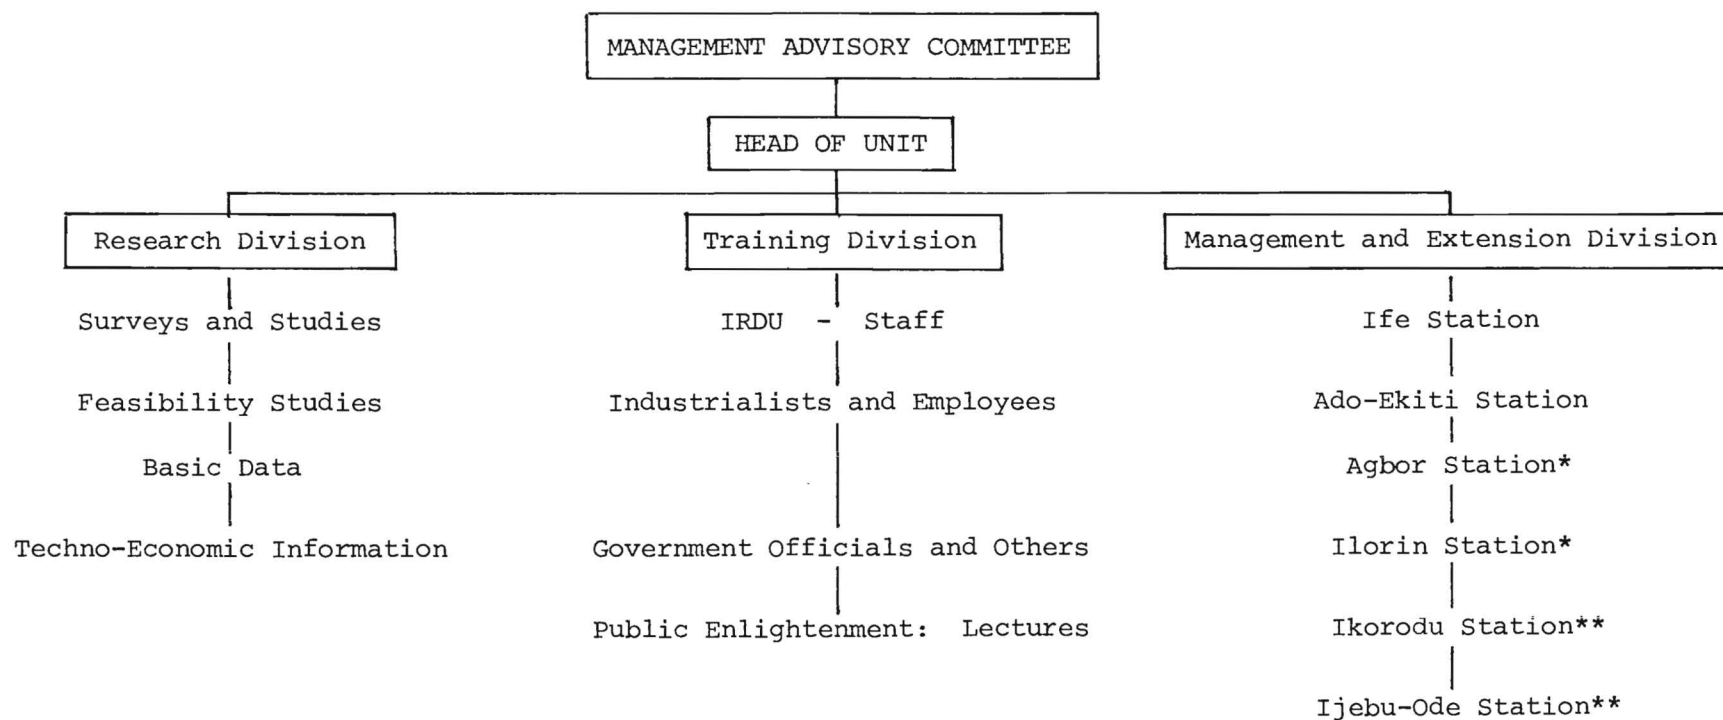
MANAGEMENT ADVISORY COMMITTEE

HEAD OF UNIT

Research Division

Surveys and Studies

Feasibility Studies

Basic Data

Techno-Economic Information

Training Division

IRDU - Staff

Industrialists and Employees

Government Officials and Others

Public Enlightenment: Lectures

Management and Extension Division

Ife Station

Ado-Ekiti Station

Agbor Station*

Ilorin Station*

Ikorodu Station**

Ijebu-Ode Station**